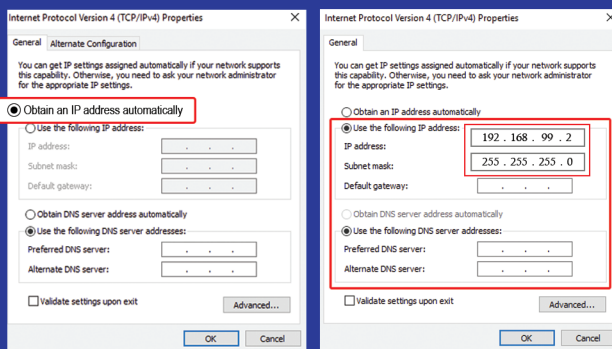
Internet Protocol Version 4 (TCP/IPv4) Properties

General | Alternate Configuration

You can get IP settings assigned automatically if your network supports this capability. Otherwise, you need to ask your network administrator for the appropriate IP settings.

Obtain an IP address automatically

Use the following IP address:

IP address: . . .

Subnet mask: . . .

Default gateway: . . .

Obtain DNS server address automatically

Use the following DNS server addresses:

Preferred DNS server: . . .

Alternate DNS server: . . .

Validate settings upon exit

Advanced...

OK Cancel

Internet Protocol Version 4 (TCP/IPv4) Properties

General

You can get IP settings assigned automatically if your network supports this capability. Otherwise, you need to ask your network administrator for the appropriate IP settings.

Obtain an IP address automatically

Use the following IP address:

IP address: 192 . 168 . 99 . 2

Subnet mask: 255 . 255 . 255 . 0

Default gateway: . . .

Obtain DNS server address automatically

Use the following DNS server addresses:

Preferred DNS server: . . .

Alternate DNS server: . . .

Validate settings upon exit

Advanced...

OK Cancel